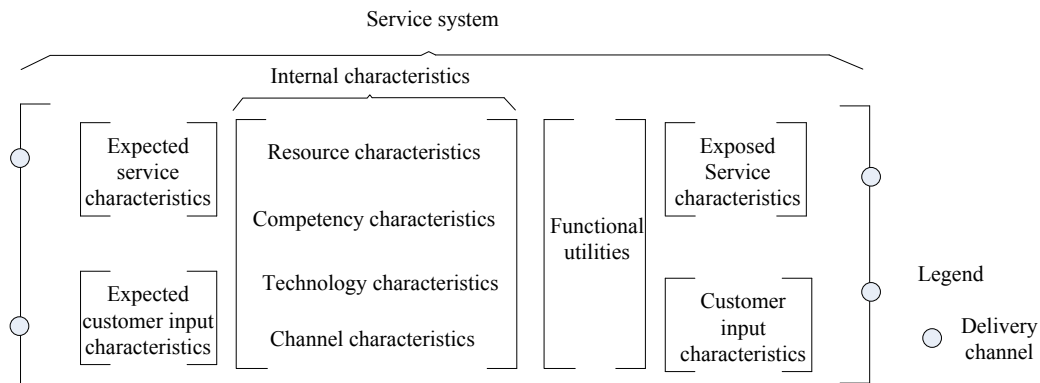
Service system

Internal characteristics

Expected service characteristics

Expected customer input characteristics

Resource characteristics

Competency characteristics

Technology characteristics

Channel characteristics

Functional utilities

Exposed Service characteristics

Customer input characteristics

Legend

Delivery channel